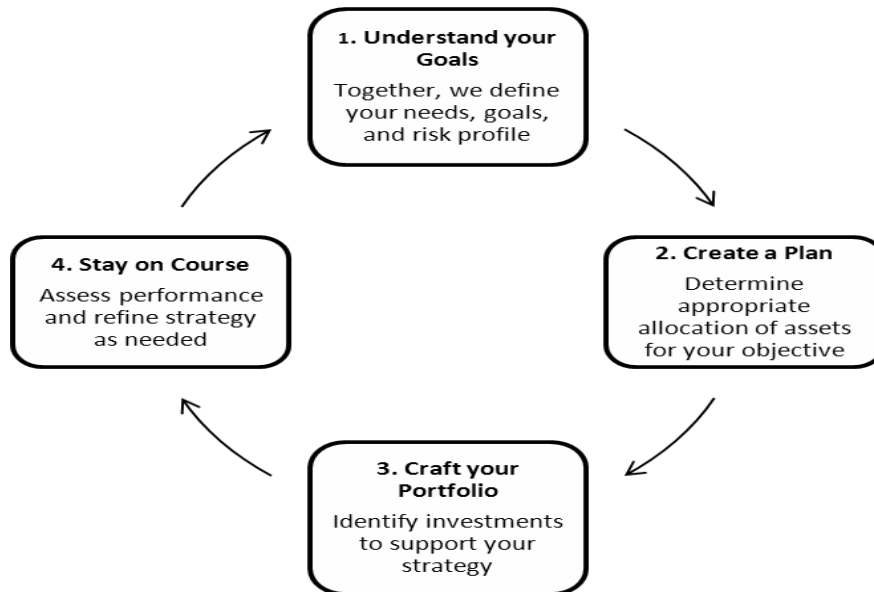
1. Understand your Goals
Together, we define your needs, goals, and risk profile

2. Create a Plan
Determine appropriate allocation of assets for your objective

3. Craft your Portfolio
Identify investments to support your strategy

4. Stay on Course
Assess performance and refine strategy as needed